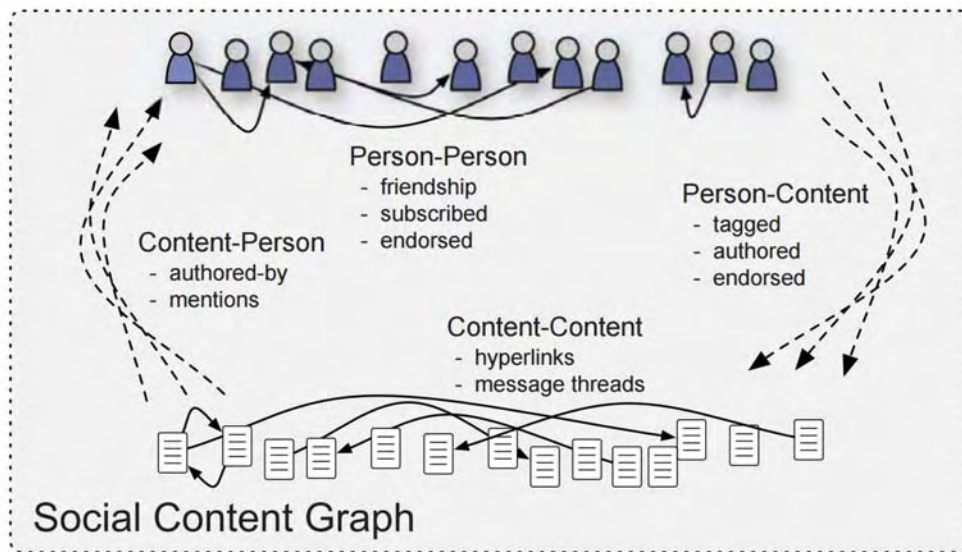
Person-Person
- friendship
- subscribed
- endorsed

Content-Person
- authored-by
- mentions

Person-Content
- tagged
- authored
- endorsed

Content-Content
- hyperlinks
- message threads

Social Content Graph